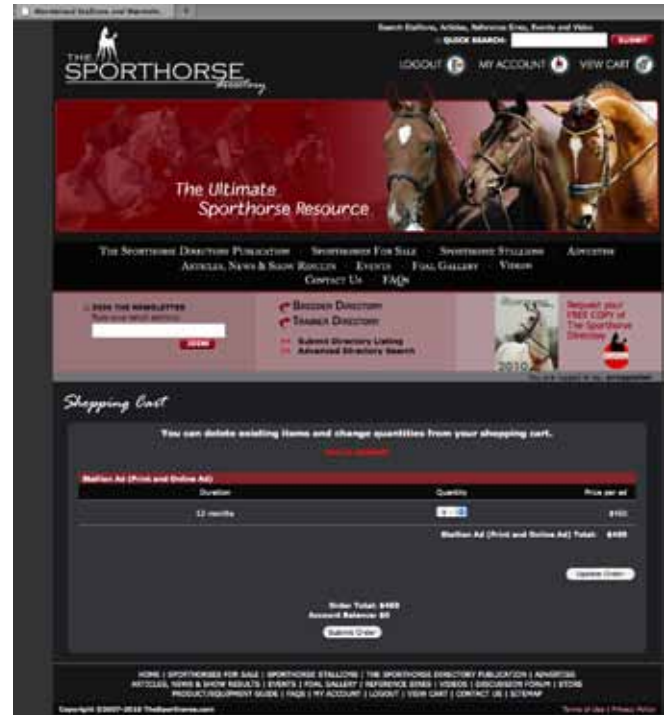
Warmblood Stallions and Warmblo...

Search Stallions, Articles, Reference Sires, Events and Video
QUICK SEARCH: SUBMIT

THE SPORTHORSE Directory

LOGOUT MY ACCOUNT VIEW CART

The Ultimate Sporthorse Resource

The Sporthorse Directory Publication Sporthorses For Sale Sporthorse Stallions Advertise
Articles, News & Show Results Events Foal Gallery Videos
Contact Us FAQs

JOIN THE NEWSLETTER
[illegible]
SEND

Breeder Directory
Trainer Directory
Submit Directory Listing
Advanced Directory Search

Request your FREE COPY of The Sporthorse Directory

2010

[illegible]

Shopping Cart

You can delete existing items and change quantities from your shopping cart.

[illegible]

Stallion Ad (Print and Online Ad)

| Duration | Quantity | Price per ad |
|---|---|---|
| 12 months | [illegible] | $460 |

Stallion Ad (Print and Online Ad) Total: $460

Update Order

Order Total: $460
Account Balance: $0
Submit Order

HOME | SPORTHORSES FOR SALE | SPORTHORSE STALLIONS | THE SPORTHORSE DIRECTORY PUBLICATION | ADVERTISE
ARTICLES, NEWS & SHOW RESULTS | EVENTS | FOAL GALLERY | REFERENCE SIRES | VIDEOS | DISCUSSION FORUM | STORE
PRODUCT/EQUIPMENT GUIDE | FAQS | MY ACCOUNT | LOGOUT | VIEW CART | CONTACT US | SITEMAP

Copyright ©2007-2010 TheSporthorse.com

Terms of Use | Privacy Policy